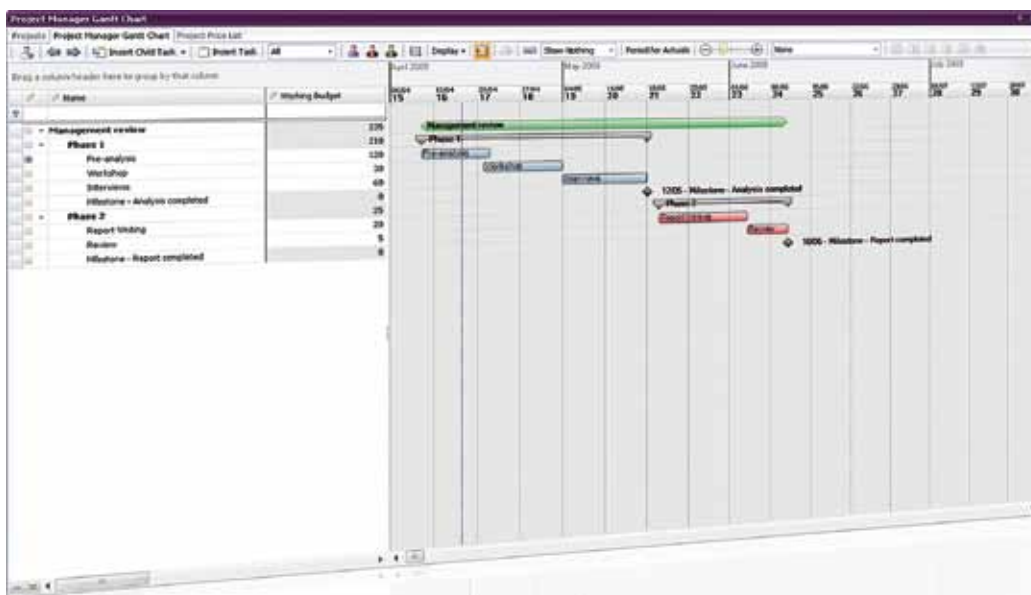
Project Manager Gantt Chart

Projects | Project Manager Gantt Chart | Project Price List

Insert Child Task | Insert Task | All | Display | Show Nothing | Period for Actuals | None

Drag a column header here to group by that column

| Name | Working Budget |
|---|---|
| Management review | 235 |
| Phase 1 | 210 |
| Pre-analysis | 120 |
| Workshop | 30 |
| Interviews | 60 |
| Milestone - Analysis completed | 0 |
| Phase 2 | 25 |
| Report Writing | 20 |
| Review | 5 |
| Milestone - Report completed | 0 |

April 2008 | May 2008 | June 2008 | July 2008

15 16 17 18 19 20 21 22 23 24 25 26 27 28 29 30

Management review

Phase 1

Pre-analysis

Workshop

Interviews

1205 - Milestone - Analysis completed

Phase 2

Report Writing

Review

1006 - Milestone - Report completed